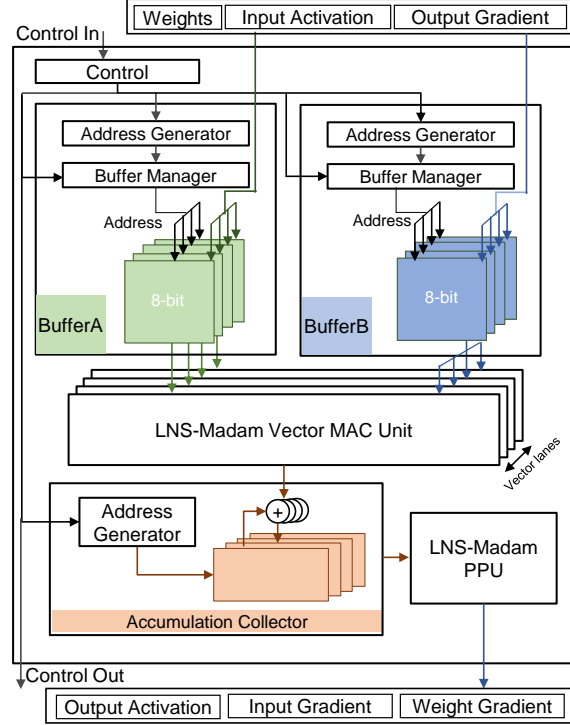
Weights
Input Activation
Output Gradient
Control In
Control
Address Generator
Buffer Manager
Address
8-bit
BufferA
Address Generator
Buffer Manager
Address
8-bit
BufferB
LNS-Madam Vector MAC Unit
Vector lanes
Address Generator
+
Accumulation Collector
LNS-Madam PPU
Control Out
Output Activation
Input Gradient
Weight Gradient